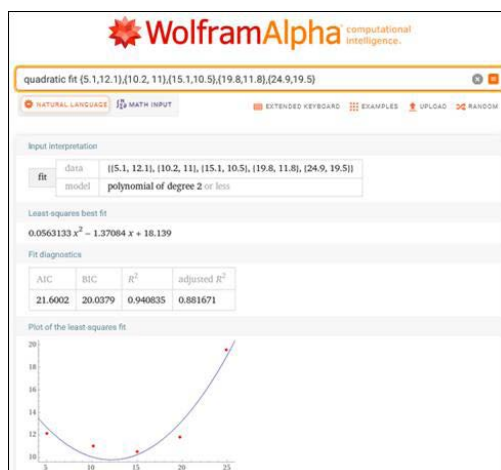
WolframAlpha computational intelligence.

quadratic fit {5.1,12.1},{10.2, 11},{15.1,10.5},{19.8,11.8},{24.9,19.5}

NATURAL LANGUAGE
MATH INPUT

EXTENDED KEYBOARD
EXAMPLES
UPLOAD
RANDOM

Input interpretation

| fit | data | {{5.1, 12.1}, {10.2, 11}, {15.1, 10.5}, {19.8, 11.8}, {24.9, 19.5}} |
|---|---|---|
| | model | polynomial of degree 2 or less |

Least-squares best fit

$0.0563133 x^2 - 1.37084 x + 18.139$

Fit diagnostics

| AIC | BIC | $R^2$ | adjusted $R^2$ |
|---|---|---|---|
| 21.6002 | 20.0379 | 0.940835 | 0.881671 |

Plot of the least-squares fit

20
18
16
14
12
10
5
10
15
20
25